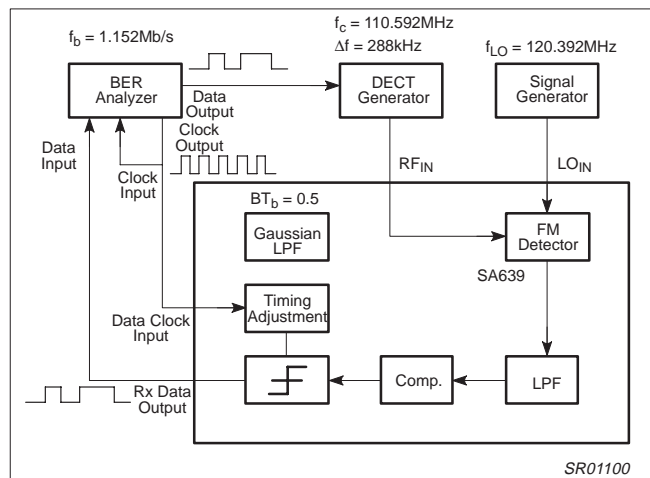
$f_b$ = 1.152Mb/s

$f_c$ = 110.592MHz
$\Delta f$ = 288kHz

$f_{LO}$ = 120.392MHz

BER Analyzer

DECT Generator

Signal Generator

Data Output

Clock Output

Data Input

Clock Input

$RF_{IN}$

$LO_{IN}$

$BT_b$ = 0.5

Gaussian LPF

FM Detector

SA639

Timing Adjustment

Data Clock Input

Comp.

LPF

Rx Data Output

SR01100